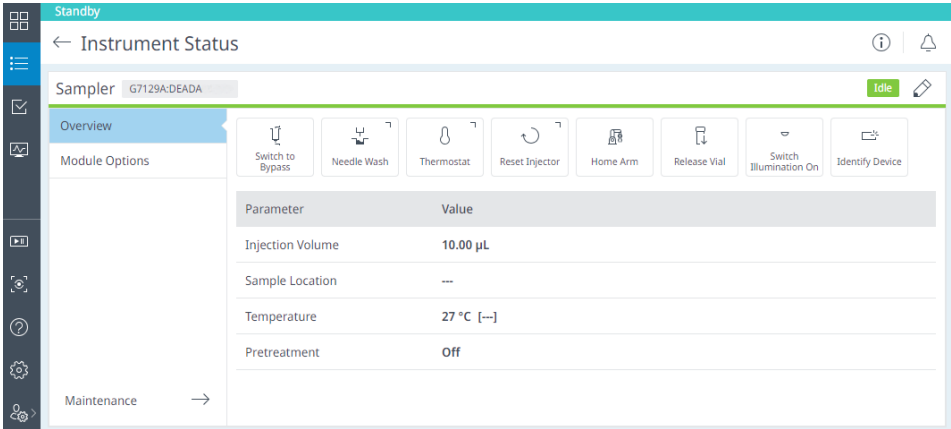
Standby

← Instrument Status

Sampler G7129A:DEADA

Idle

Overview

Module Options

Maintenance →

Switch to Bypass

Needle Wash

Thermostat

Reset Injector

Home Arm

Release Vial

Switch Illumination On

Identify Device

| Parameter | Value |
|---|---|
| Injection Volume | 10.00 µL |
| Sample Location | --- |
| Temperature | 27 °C [---] |
| Pretreatment | Off |